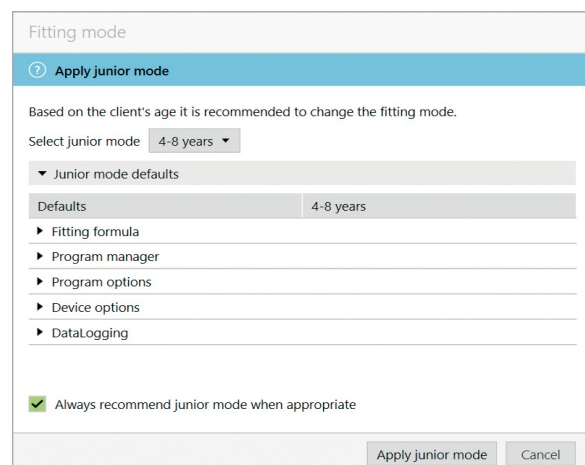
Fitting mode

Apply junior mode

Based on the client's age it is recommended to change the fitting mode.

Select junior mode 4-8 years

Junior mode defaults

| Defaults | 4-8 years |
|---|---|

Fitting formula

Program manager

Program options

Device options

DataLogging

Always recommend junior mode when appropriate

Apply junior mode Cancel